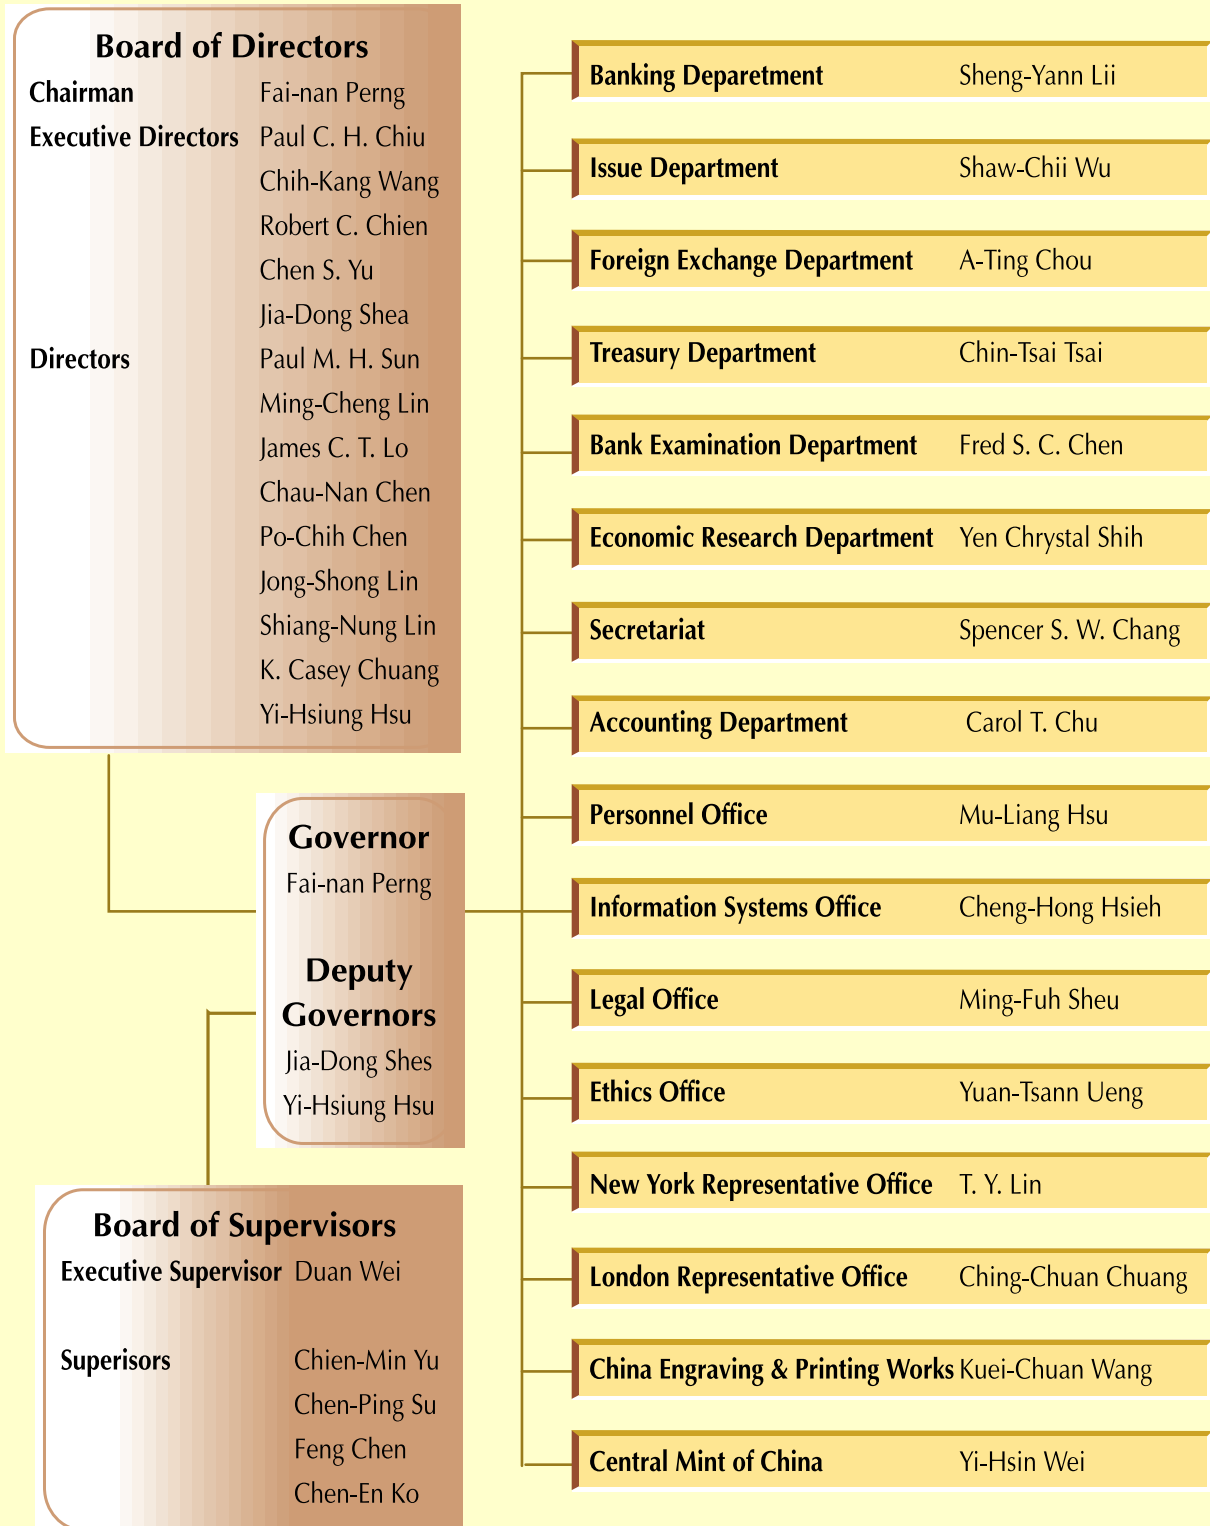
Board of Directors

Chairman Fai-nan Perng

Executive Directors Paul C. H. Chiu
Chih-Kang Wang
Robert C. Chien
Chen S. Yu
Jia-Dong Shea

Directors Paul M. H. Sun
Ming-Cheng Lin
James C. T. Lo
Chau-Nan Chen
Po-Chih Chen
Jong-Shong Lin
Shiang-Nung Lin
K. Casey Chuang
Yi-Hsiung Hsu

Governor
Fai-nan Perng

Deputy Governors
Jia-Dong Shes
Yi-Hsiung Hsu

Board of Supervisors
Executive Supervisor Duan Wei

Superisors Chien-Min Yu
Chen-Ping Su
Feng Chen
Chen-En Ko

Banking Deparetment Sheng-Yann Lii

Issue Department Shaw-Chii Wu

Foreign Exchange Department A-Ting Chou

Treasury Department Chin-Tsai Tsai

Bank Examination Department Fred S. C. Chen

Economic Research Department Yen Chrystal Shih

Secretariat Spencer S. W. Chang

Accounting Department Carol T. Chu

Personnel Office Mu-Liang Hsu

Information Systems Office Cheng-Hong Hsieh

Legal Office Ming-Fuh Sheu

Ethics Office Yuan-Tsann Ueng

New York Representative Office T. Y. Lin

London Representative Office Ching-Chuan Chuang

China Engraving & Printing Works Kuei-Chuan Wang

Central Mint of China Yi-Hsin Wei